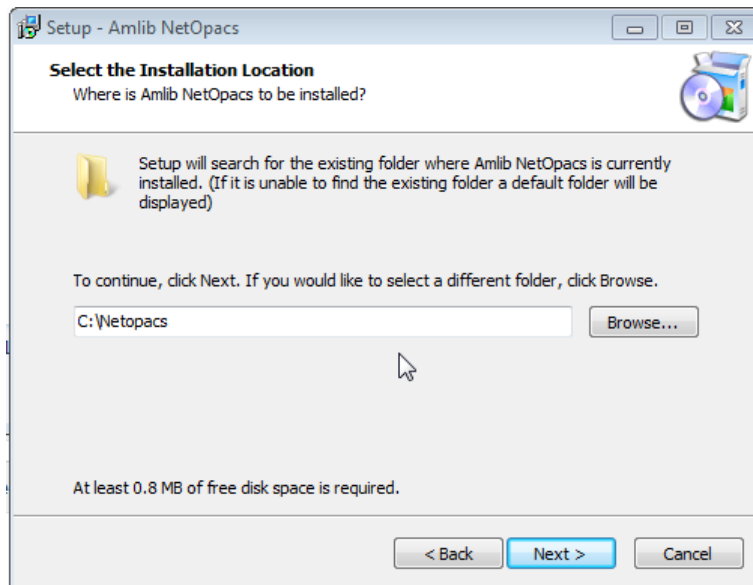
Setup - Amlib NetOpacs

Select the Installation Location
Where is Amlib NetOpacs to be installed?

Setup will search for the existing folder where Amlib NetOpacs is currently installed. (If it is unable to find the existing folder a default folder will be displayed)

To continue, click Next. If you would like to select a different folder, click Browse.

C:\Netopacs

Browse...

At least 0.8 MB of free disk space is required.

< Back
Next >
Cancel